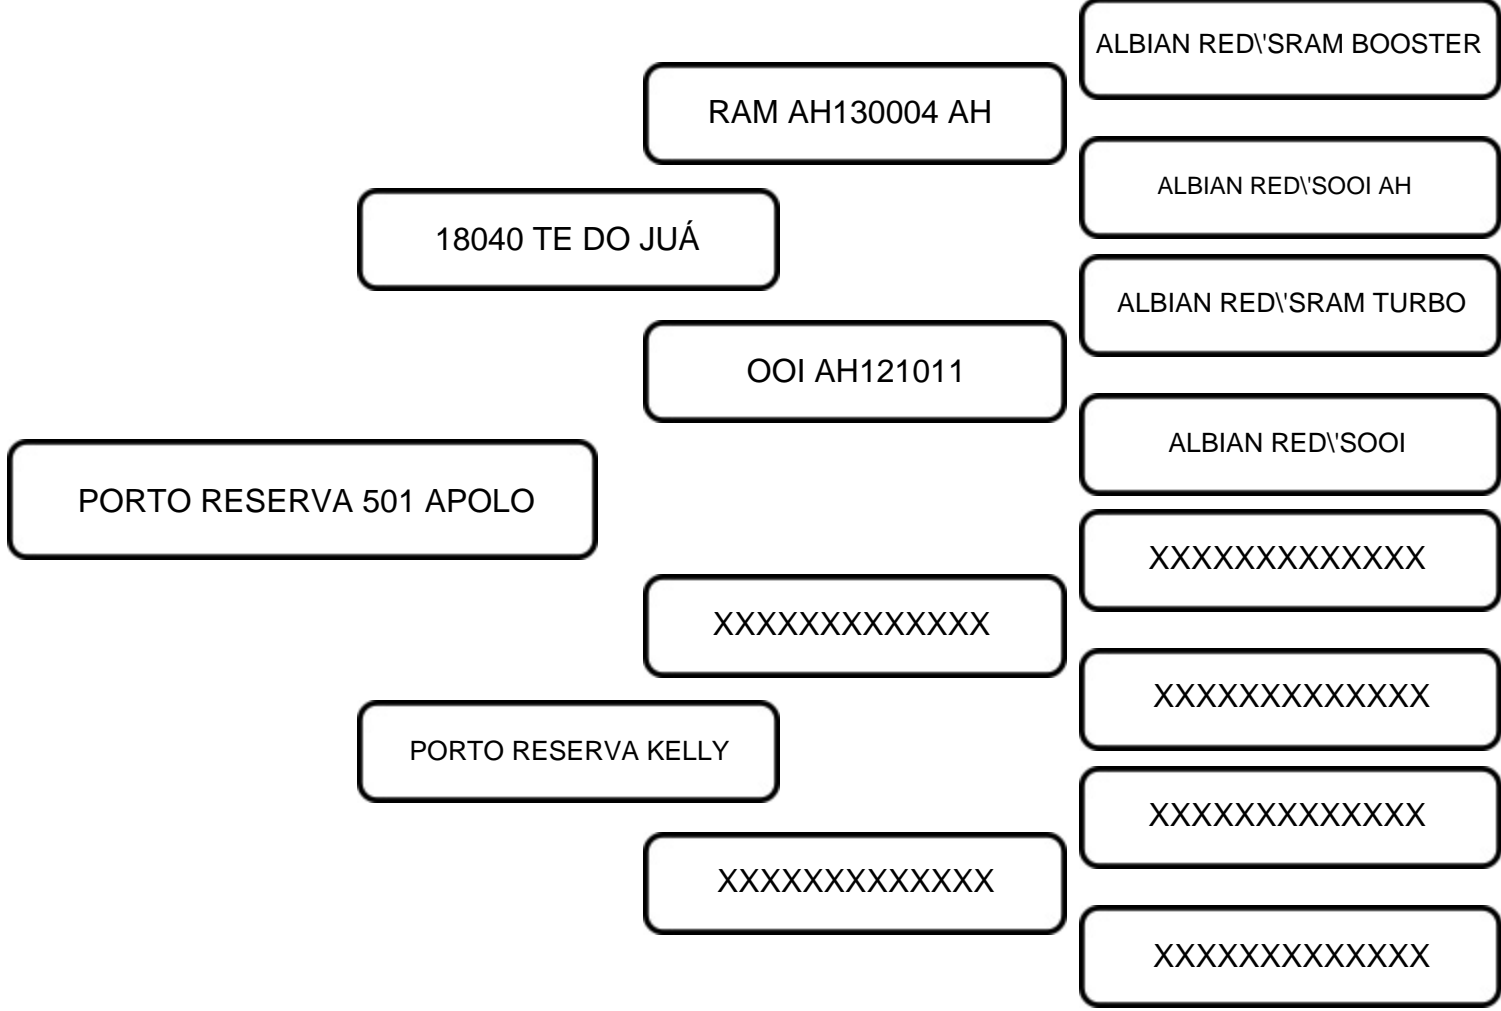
ALBIAN RED\'SRAM BOOSTER

RAM AH130004 AH

ALBIAN RED\'SOOI AH

18040 TE DO JUÁ

ALBIAN RED\'SRAM TURBO

OOI AH121011

ALBIAN RED\'SOOI

PORTO RESERVA 501 APOLO

XXXXXXXXXXXXX

XXXXXXXXXXXXX

XXXXXXXXXXXXX

PORTO RESERVA KELLY

XXXXXXXXXXXXX

XXXXXXXXXXXXX

XXXXXXXXXXXXX